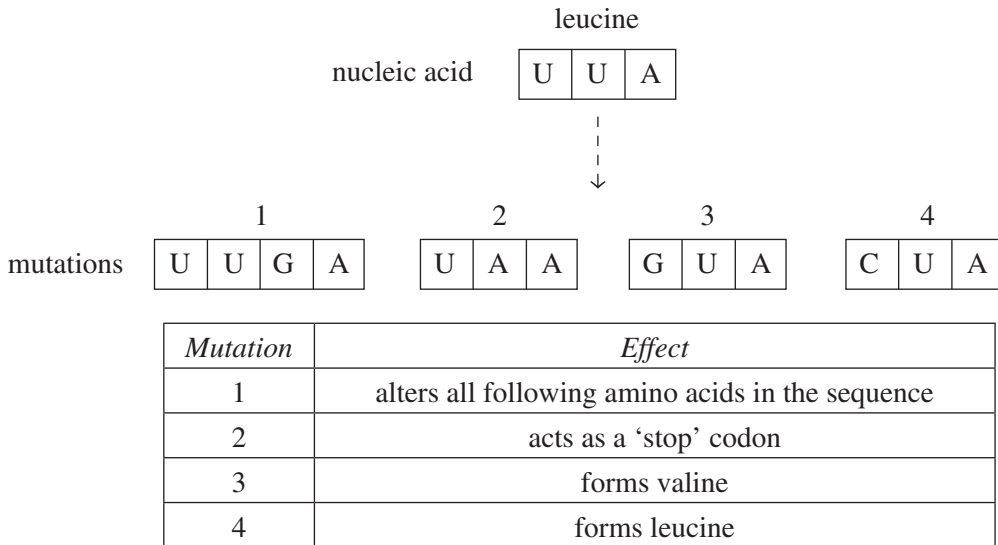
leucine

nucleic acid

| U | U | A |
|---|---|---|

mutations

1

| U | U | G | A |
|---|---|---|---|

2

| U | A | A |
|---|---|---|

3

| G | U | A |
|---|---|---|

4

| C | U | A |
|---|---|---|

| *Mutation* | *Effect* |
|---|---|
| 1 | alters all following amino acids in the sequence |
| 2 | acts as a 'stop' codon |
| 3 | forms valine |
| 4 | forms leucine |